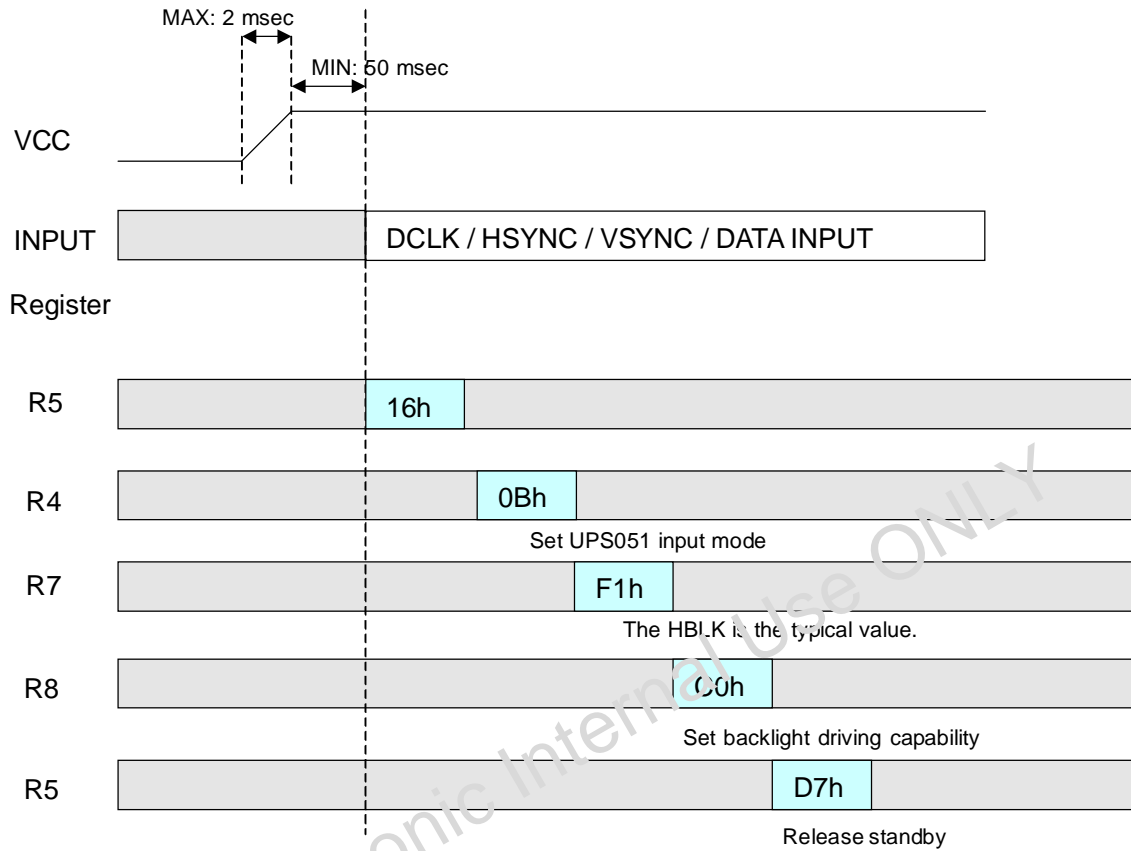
MAX: 2 msec

MIN: 50 msec

VCC

INPUT

DCLK / HSYNC / VSYNC / DATA INPUT

Register

R5

16h

R4

0Bh

Set UPS051 input mode

R7

F1h

The HBLK is the typical value.

R8

C0h

Set backlight driving capability

R5

D7h

Release standby

onic Internal Use ONLY